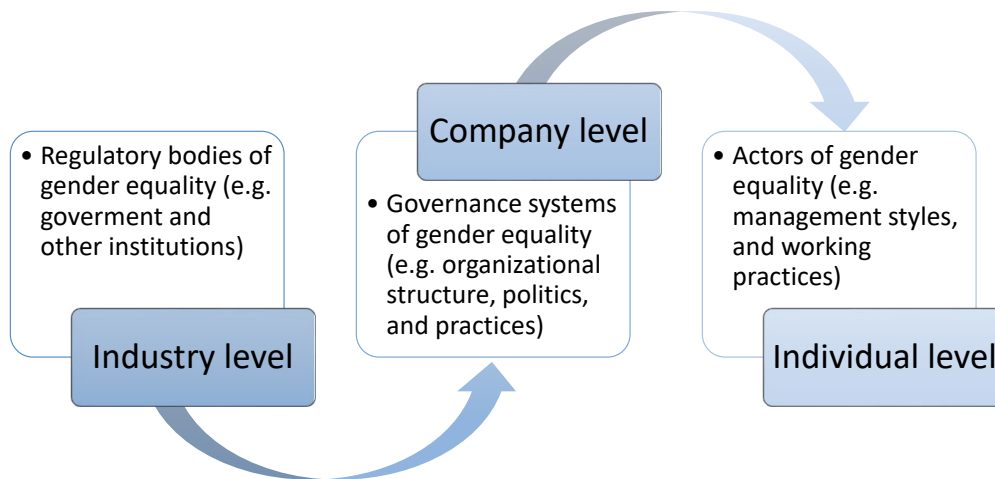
• Regulatory bodies of gender equality (e.g. goverment and other institutions)

Industry level

Company level

• Governance systems of gender equality (e.g. organizational structure, politics, and practices)

• Actors of gender equality (e.g. management styles, and working practices)

Individual level